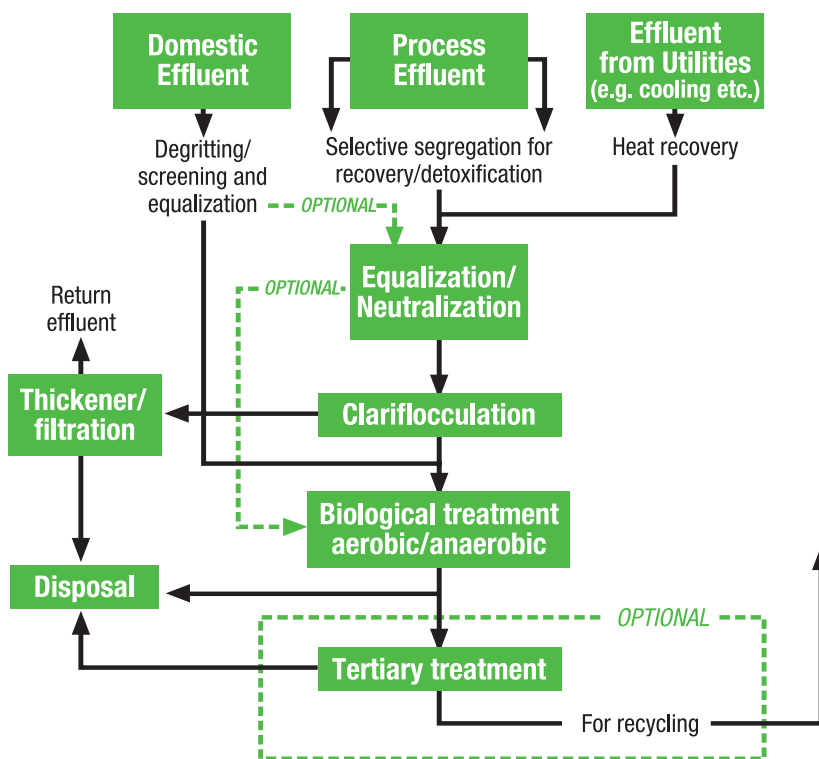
Domestic Effluent

Process Effluent

Effluent from Utilities (e.g. cooling etc.)

Degritting/ screening and equalization

OPTIONAL

Selective segregation for recovery/detoxification

Heat recovery

Return effluent

OPTIONAL

Equalization/ Neutralization

Thickener/ filtration

Clariflocculation

Biological treatment aerobic/anaerobic

Disposal

OPTIONAL

Tertiary treatment

For recycling